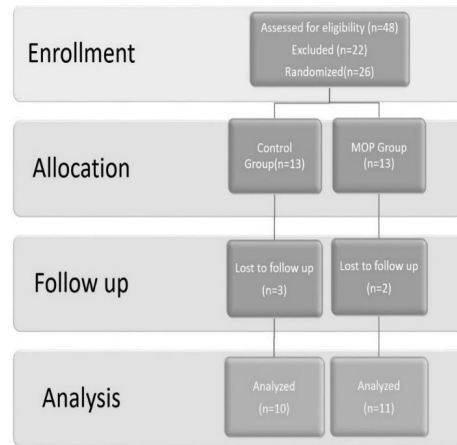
Enrollment

Assessed for eligibility (n=48)
Excluded (n=22)
Randomized(n=26)

Allocation

Control Group(n=13)

MOP Group (n=13)

Follow up

Lost to follow up (n=3)

Lost to follow up (n=2)

Analysis

Analyzed (n=10)

Analyzed (n=11)